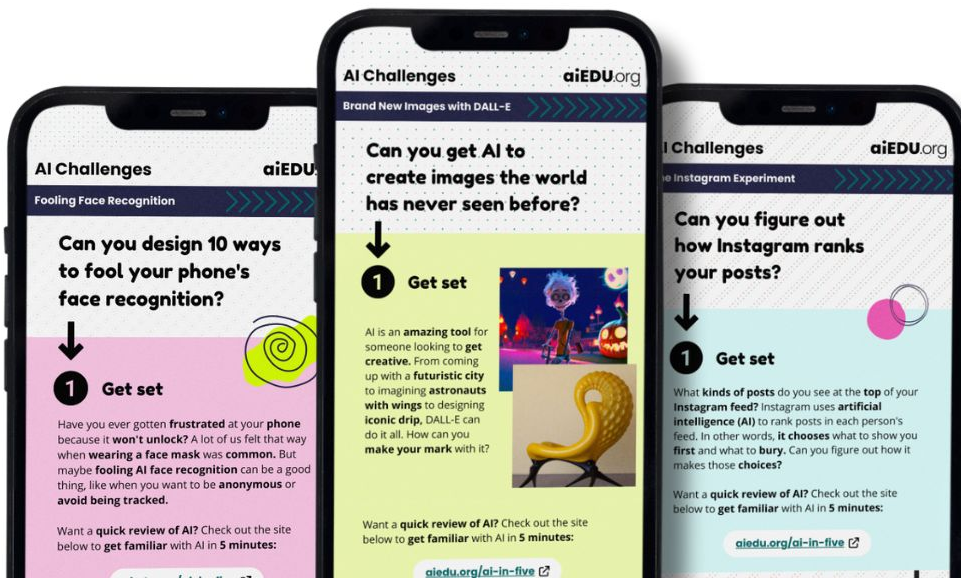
AI Challenges

aiEDU

Fooling Face Recognition

Can you design 10 ways to fool your phone's face recognition?

1 Get set

Have you ever gotten frustrated at your phone because it won't unlock? A lot of us felt that way when wearing a face mask was common. But maybe fooling AI face recognition can be a good thing, like when you want to be anonymous or avoid being tracked.

Want a quick review of AI? Check out the site below to get familiar with AI in 5 minutes:

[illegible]

AI Challenges

aiEDU.org

Brand New Images with DALL-E

Can you get AI to create images the world has never seen before?

1 Get set

AI is an amazing tool for someone looking to get creative. From coming up with a futuristic city to imagining astronauts with wings to designing iconic drip, DALL-E can do it all. How can you make your mark with it?

Want a quick review of AI? Check out the site below to get familiar with AI in 5 minutes:

aiedu.org/ai-in-five

AI Challenges

aiEDU.org

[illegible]e Instagram Experiment

Can you figure out how Instagram ranks your posts?

1 Get set

What kinds of posts do you see at the top of your Instagram feed? Instagram uses artificial intelligence (AI) to rank posts in each person's feed. In other words, it chooses what to show you first and what to bury. Can you figure out how it makes those choices?

Want a quick review of AI? Check out the site below to get familiar with AI in 5 minutes:

aiedu.org/ai-in-five